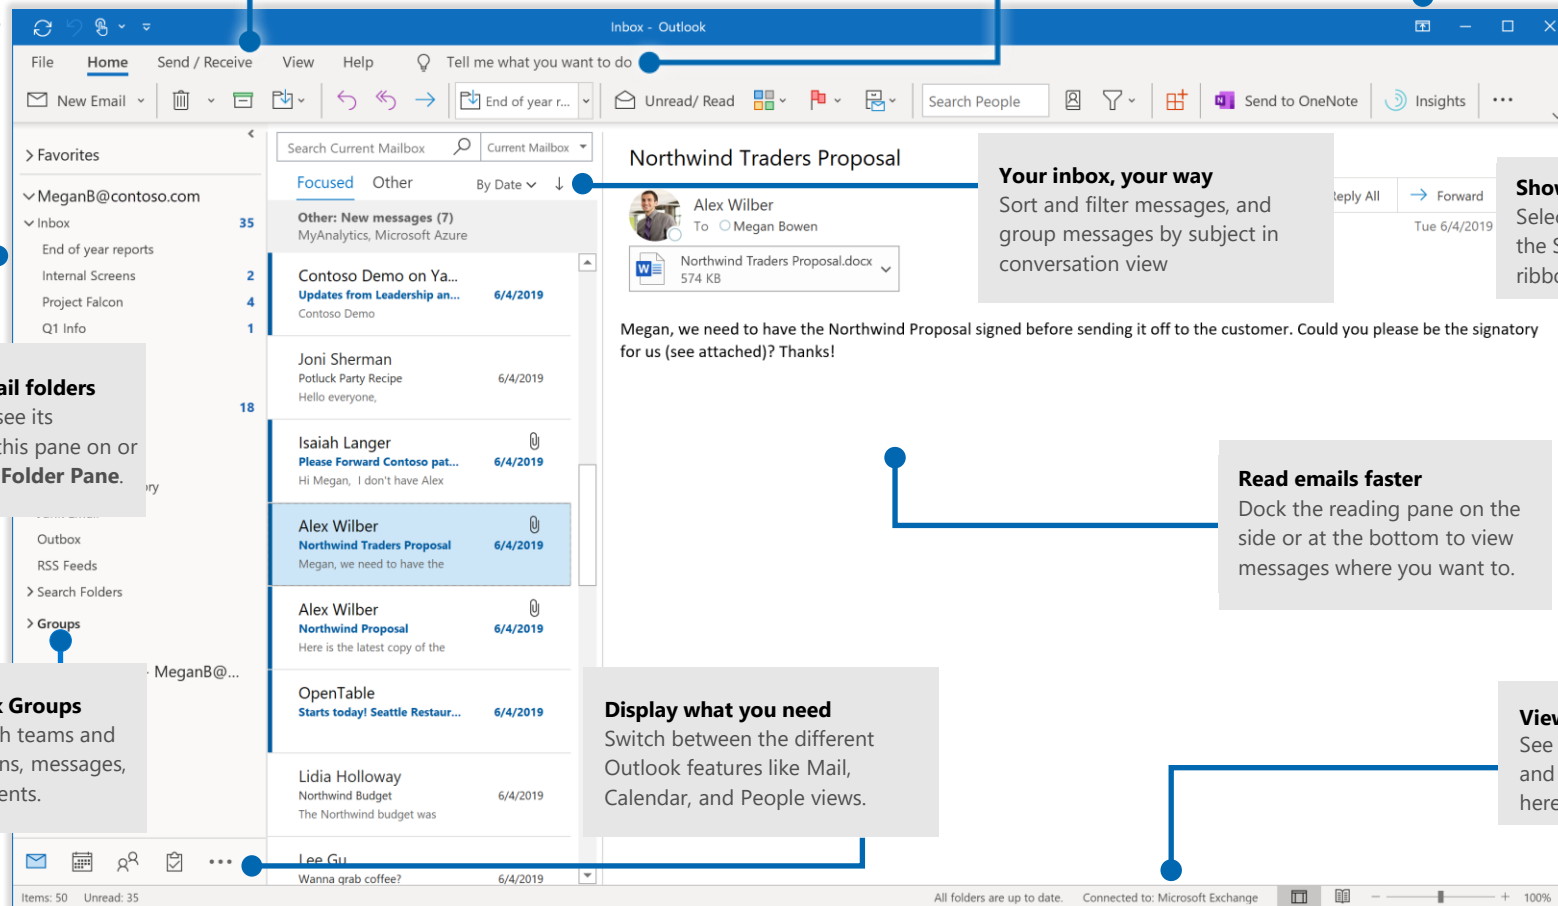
Inbox - Outlook

File Home Send / Receive View Help Tell me what you want to do

New Email Unread/ Read Search People Send to OneNote Insights End of year r...

> Favorites
MeganB@contoso.com
Inbox 35
End of year reports
Internal Screens 2
Project Falcon 4
Q1 Info 1
18
ail folders
see its
this pane on or
Folder Pane.
ry
Outbox
RSS Feeds
> Search Folders
> Groups
MeganB@...
Groups
h teams and
ns, messages,
ents.

Search Current Mailbox Current Mailbox
Focused Other By Date
Other: New messages (7)
MyAnalytics, Microsoft Azure
Contoso Demo on Ya...
Updates from Leadership an... 6/4/2019
Contoso Demo
Joni Sherman
Potluck Party Recipe 6/4/2019
Hello everyone,
Isaiah Langer
Please Forward Contoso pat... 6/4/2019
Hi Megan, I don't have Alex
Alex Wilber
Northwind Traders Proposal 6/4/2019
Megan, we need to have the
Alex Wilber
Northwind Proposal 6/4/2019
Here is the latest copy of the
OpenTable
Starts today! Seattle Restaur... 6/4/2019
Lidia Holloway
Northwind Budget 6/4/2019
The Northwind budget was
Lee Gu
Wanna grab coffee? 6/4/2019

Northwind Traders Proposal
Alex Wilber
To Megan Bowen
Northwind Traders Proposal.docx
574 KB
Reply All Forward
Tue 6/4/2019

Your inbox, your way
Sort and filter messages, and group messages by subject in conversation view

Show
Sele
the S
ribb

Megan, we need to have the Northwind Proposal signed before sending it off to the customer. Could you please be the signatory for us (see attached)? Thanks!

Read emails faster
Dock the reading pane on the side or at the bottom to view messages where you want to.

Display what you need
Switch between the different Outlook features like Mail, Calendar, and People views.

View
See
and
here

Items: 50 Unread: 35 All folders are up to date. Connected to: Microsoft Exchange 100%